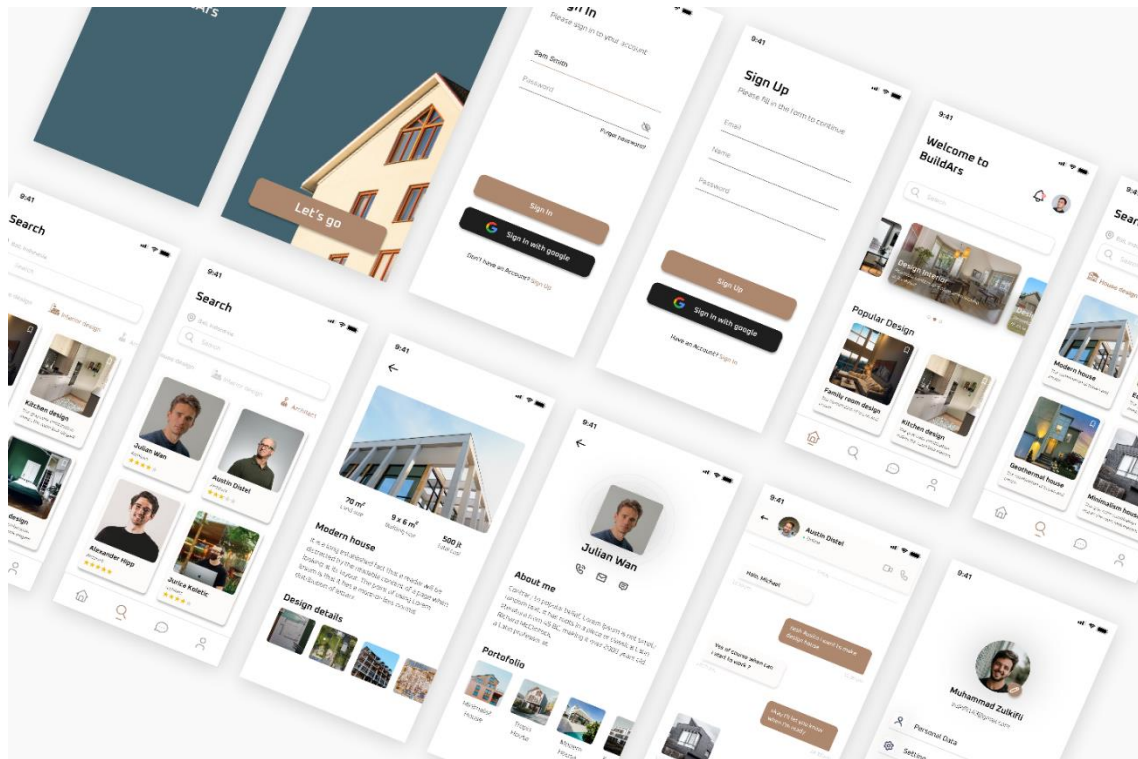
Let's go

Sign In
Please sign in to your account
Sam Smith
Password
Forgot Password?
Sign In
Sign in with google
Don't have an Account? Sign Up

9:41
Sign Up
Please fill in the form to continue
Email
Name
Password
Sign Up
Sign in with google
Have an Account? Sign In

9:41
Welcome to BuildArs
Search
Design interior
Popular Design
Family room design
Kitchen design

9:41
Search
Modern house
Geothermal house
Minimalism house

9:41
Search
Bali, Indonesia
Search
Interior design
Kitchen design
design

9:41
Search
Bali, Indonesia
Search
House design
Interior design
Architect
Julian Wan
Architect
Austin Distel
Architect
Alexander Hipp
Architect
Jurica Koletic
Architect

9:41
70 m²
9 x 8 m²
500 jt
Modern house
It is a long established fact that a reader will be distracted by the readable content of a page when looking at its layout. The point of using Lorem Ipsum is that it has a more-or-less normal distribution of letters
Design details

9:41
Julian Wan
About me
Contrary to popular belief, Lorem Ipsum is not simply random text. It has roots in a piece of classical Latin literature from 45 BC, making it over 2000 years old. Richard McClintock, a Latin professor at
Portofolio
Minimalist House
Tropis House
Modern House

9:41
Austin Distel
Online
Hallo, Michael
Yes of course when can I start to work ?
I wan to let you know that ready

9:41
Muhammad Zulkifli
Personal Data
Setting